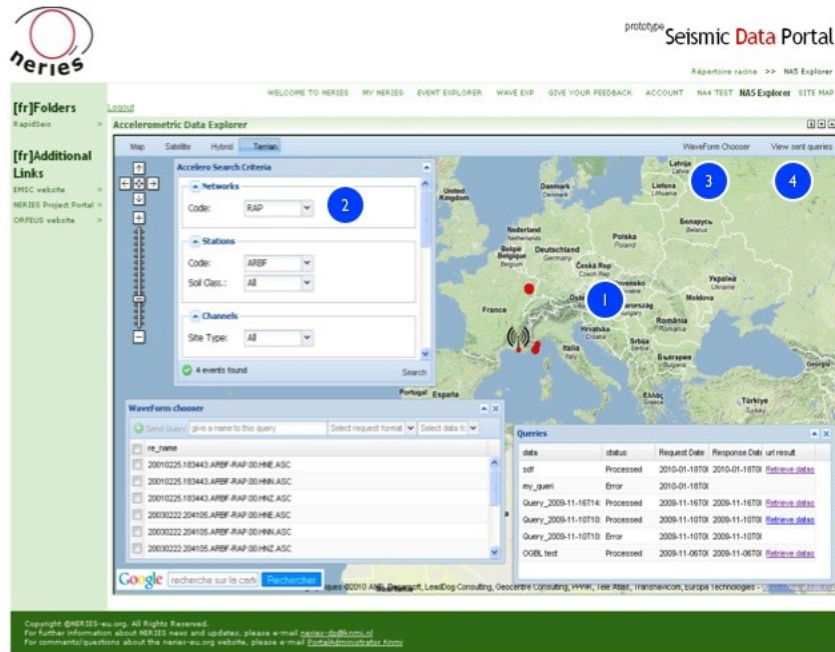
neries

prototype Seismic Data Portal

Répertoire racine >> NA5 Explorer

WELCOME TO NERIES MY NERIES EVENT EXPLORER WAVE EXP GIVE YOUR FEEDBACK ACCOUNT NA4 TEST NA5 Explorer SITE MAP

Logout

[fr]Folders
RapidSeis >

[fr]Additional Links
EMSC website >
NERIES Project Portal >
ORFEUS website >

Accelerometric Data Explorer

Map Satellite Hybrid Terrain

WaveForm Chooser View sent queries

Accelero Search Criteria

Networks
Code: RAP

Stations
Code: ARBF
Soil Class.: All

Channels
Site Type: All

4 events found Search

2 3 4 1

United Kingdom Danmark Latvija Lietuva Nederland Polska Poland Belgie Belgique Deutschland Germany Česká Rep Czech Rep Беларусь Belarus France Österreich Magyarország Україна Ukraine Moldova Hrvatska Croatia România Romania Srbija Italia Italy България Bulgaria Portugal España Ελλάς Greece Türkiye Turkey

WaveForm chooser

Send Query give a name to this query Select request format Select data t

re_name
20010225.183443.ARBF-RAP.00.HNE.ASC
20010225.183443.ARBF-RAP.00.HNN.ASC
20010225.183443.ARBF-RAP.00.HNZ.ASC
20030222.204105.ARBF-RAP.00.HNE.ASC
20030222.204105.ARBF-RAP.00.HNN.ASC
20030222.204105.ARBF-RAP.00.HNZ.ASC

Queries

| data | status | Request Date | Response Date | url result |
|---|---|---|---|---|
| sdf | Processed | 2010-01-18T0 | 2010-01-18T0 | Retrieve datas |
| my_queri | Error | 2010-01-18T0 | | |
| Query_2009-11-16T14: | Processed | 2009-11-16T0 | 2009-11-16T0 | Retrieve datas |
| Query_2009-11-10T10: | Processed | 2009-11-10T0 | 2009-11-10T0 | Retrieve datas |
| Query_2009-11-10T10: | Error | 2009-11-10T0 | 2009-11-10T0 | |
| OGBL test | Processed | 2009-11-06T0 | 2009-11-06T0 | Retrieve datas |

Google recherche sur la carte Rechercher

iques ©2010 AND, Basarsoft, LeadDog Consulting, Geocentre Consulting, PPWK, Tele Atlas, Transnavicom, Europa Technologies -

Copyright ©NERIES-eu.org. All Rights Reserved.
For further information about NERIES news and updates, please e-mail neries-dp@knmi.nl
For comments/questions about the neries-eu.org website, please e-mail PortalAdministrator Knmi